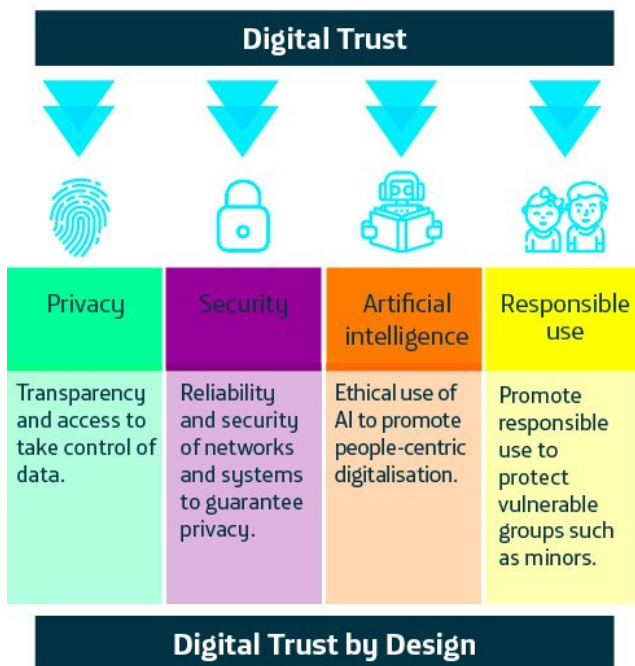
Digital Trust

| Privacy | Security | Artificial intelligence | Responsible use |
|---|---|---|---|
| Transparency and access to take control of data. | Reliability and security of networks and systems to guarantee privacy. | Ethical use of AI to promote people-centric digitalisation. | Promote responsible use to protect vulnerable groups such as minors. |

Digital Trust by Design